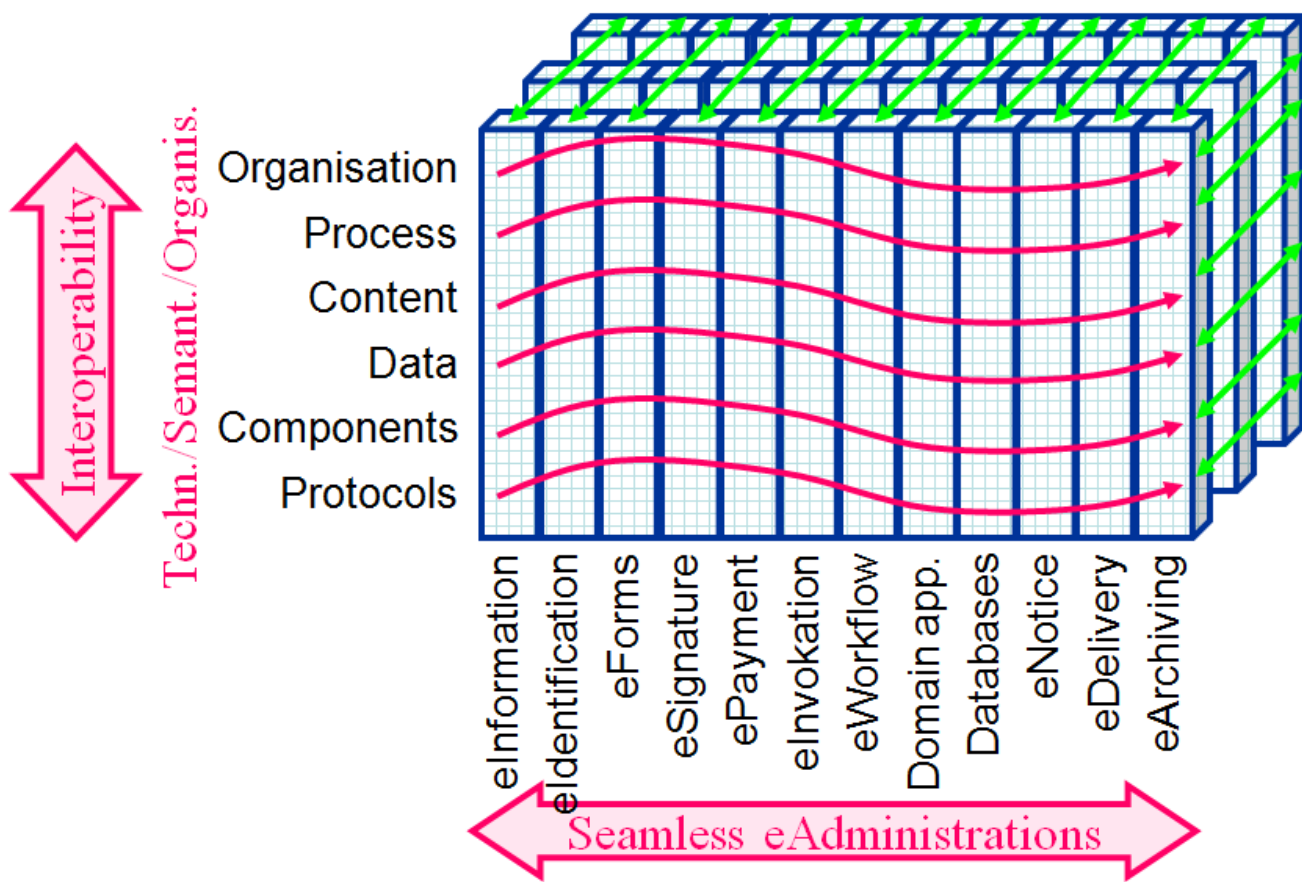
Interoperability
Techn./Semant./Organis.

Organisation
Process
Content
Data
Components
Protocols

eInformation
eIdentification
eForms
eSignature
ePayment
eInvokation
eWorkflow
Domain app.
Databases
eNotice
eDelivery
eArchiving

Seamless eAdministrations